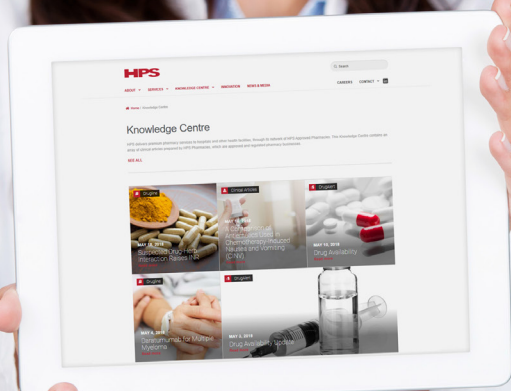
HPS

Search

CAREERS CONTACT

ABOUT SERVICES KNOWLEDGE CENTRE INNOVATION NEWS & MEDIA

Home / Knowledge Centre

Knowledge Centre

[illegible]

SEE ALL

Druglink

MAY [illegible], 2018

Suspected Drug-Herb Interaction Raises INR

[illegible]

Clinical Articles

A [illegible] Anticoagulant Used in Chemotherapy-Induced Nausea and Vomiting (CINV)

Druglink

MAY 14, 2018

Drug Availability

Druglink

MAY 8, 2018

Daratumumab for Multiple Myeloma

MAY 2, 2018

Drug Availability Update